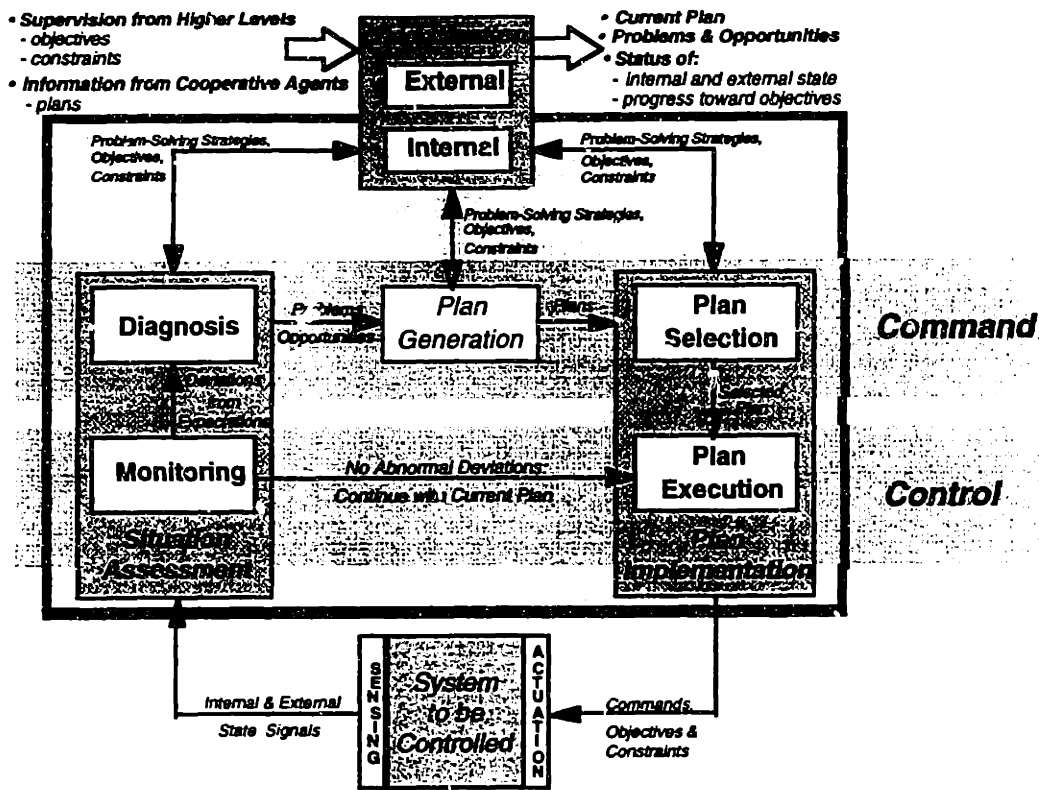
• Supervision from Higher Levels
- objectives
- constraints
• Information from Cooperative Agents
- plans

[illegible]
External
Internal

• Current Plan
• Problems & Opportunities
• Status of:
- internal and external state
- progress toward objectives

Problem-Solving Strategies, Objectives, Constraints

Problem-Solving Strategies, Objectives, Constraints

Problem-Solving Strategies, Objectives, Constraints

Diagnosis

Problems, Opportunities

Plan Generation

Plans

Plan Selection

Command

Deviations from Expectations

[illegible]

Monitoring

No Abnormal Deviations: Continue with Current Plan

Plan Execution

Control

Situation Assessment

Plan Implementation

Internal & External State Signals

SENSING

System to be Controlled

ACTUATION

Commands, Objectives & Constraints